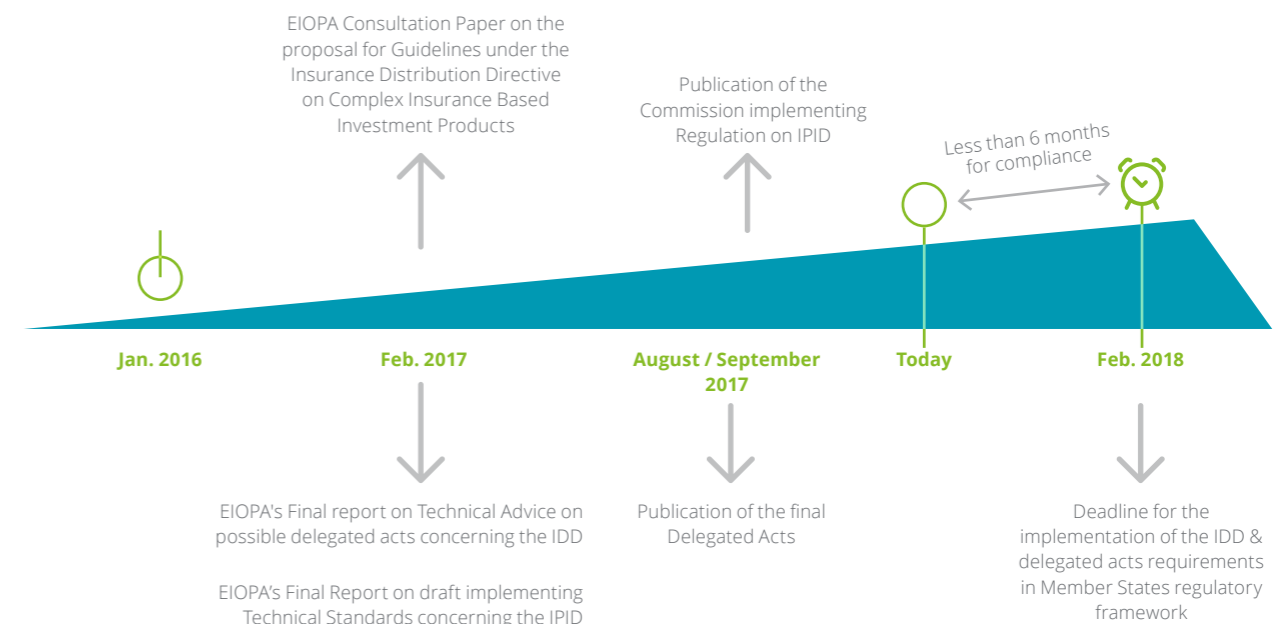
EIOPA Consultation Paper on the proposal for Guidelines under the Insurance Distribution Directive on Complex Insurance Based Investment Products

Publication of the Commission implementing Regulation on IPID

Less than 6 months for compliance

Jan. 2016

Feb. 2017

August / September 2017

Today

Feb. 2018

EIOPA's Final report on Technical Advice on possible delegated acts concerning the IDD

EIOPA's Final Report on draft implementing Technical Standards concerning the IPID

Publication of the final Delegated Acts

Deadline for the implementation of the IDD & delegated acts requirements in Member States regulatory framework